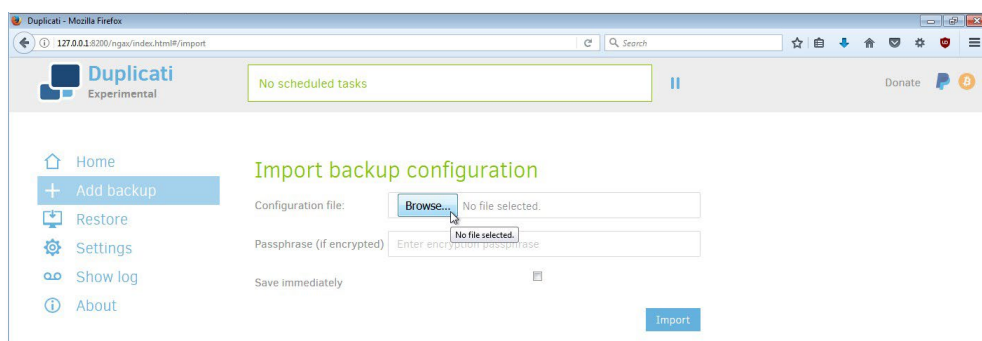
Duplicati - Mozilla Firefox

127.0.0.1:8200/ngax/index.html#/import

Search

Duplicati
Experimental

No scheduled tasks

Donate

Home
Add backup
Restore
Settings
Show log
About

Import backup configuration

Configuration file: Browse... No file selected.

No file selected.

Passphrase (if encrypted) Enter encryption passphrase

Save immediately

Import